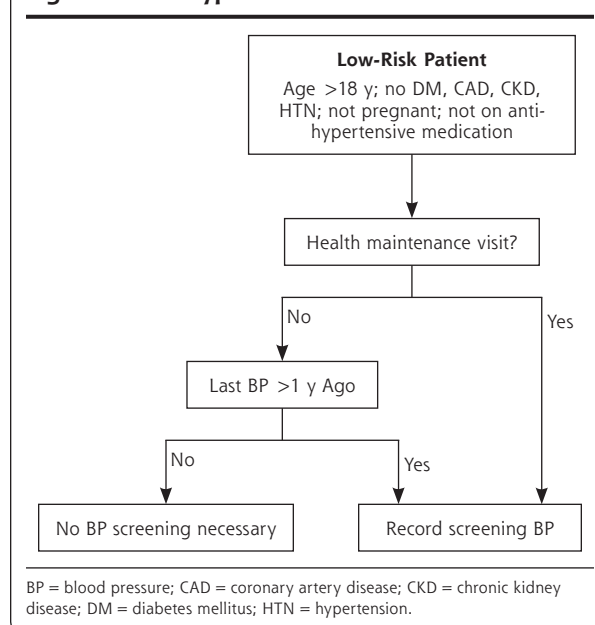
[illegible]

**Low-Risk Patient**

Age >18 y; no DM, CAD, CKD, HTN; not pregnant; not on antihypertensive medication

Health maintenance visit?

No

Yes

Last BP >1 y Ago

No

Yes

No BP screening necessary

Record screening BP

BP = blood pressure; CAD = coronary artery disease; CKD = chronic kidney disease; DM = diabetes mellitus; HTN = hypertension.